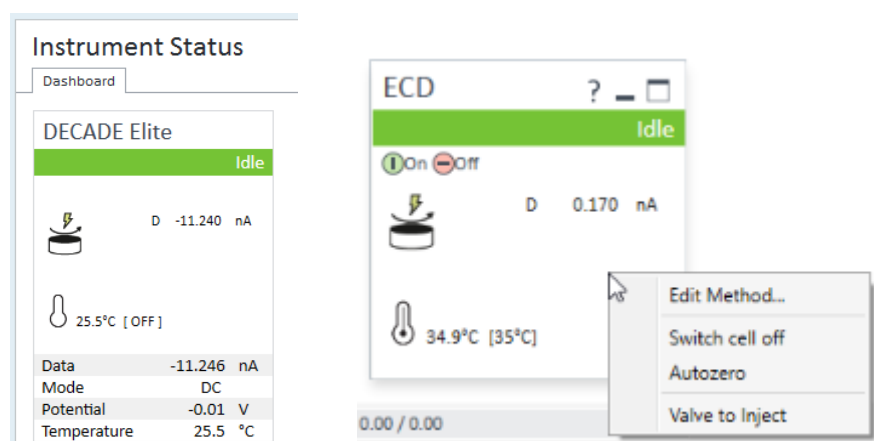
Instrument Status

Dashboard

DECADE Elite

Idle

D -11.240 nA

25.5°C [ OFF ]

| Data | -11.246 | nA |
|---|---|---|
| Mode | DC | |
| Potential | -0.01 | V |
| Temperature | 25.5 | °C |

ECD

?

Idle

On Off

D 0.170 nA

34.9°C [35°C]

0.00 / 0.00

Edit Method...

Switch cell off

Autozero

Valve to Inject